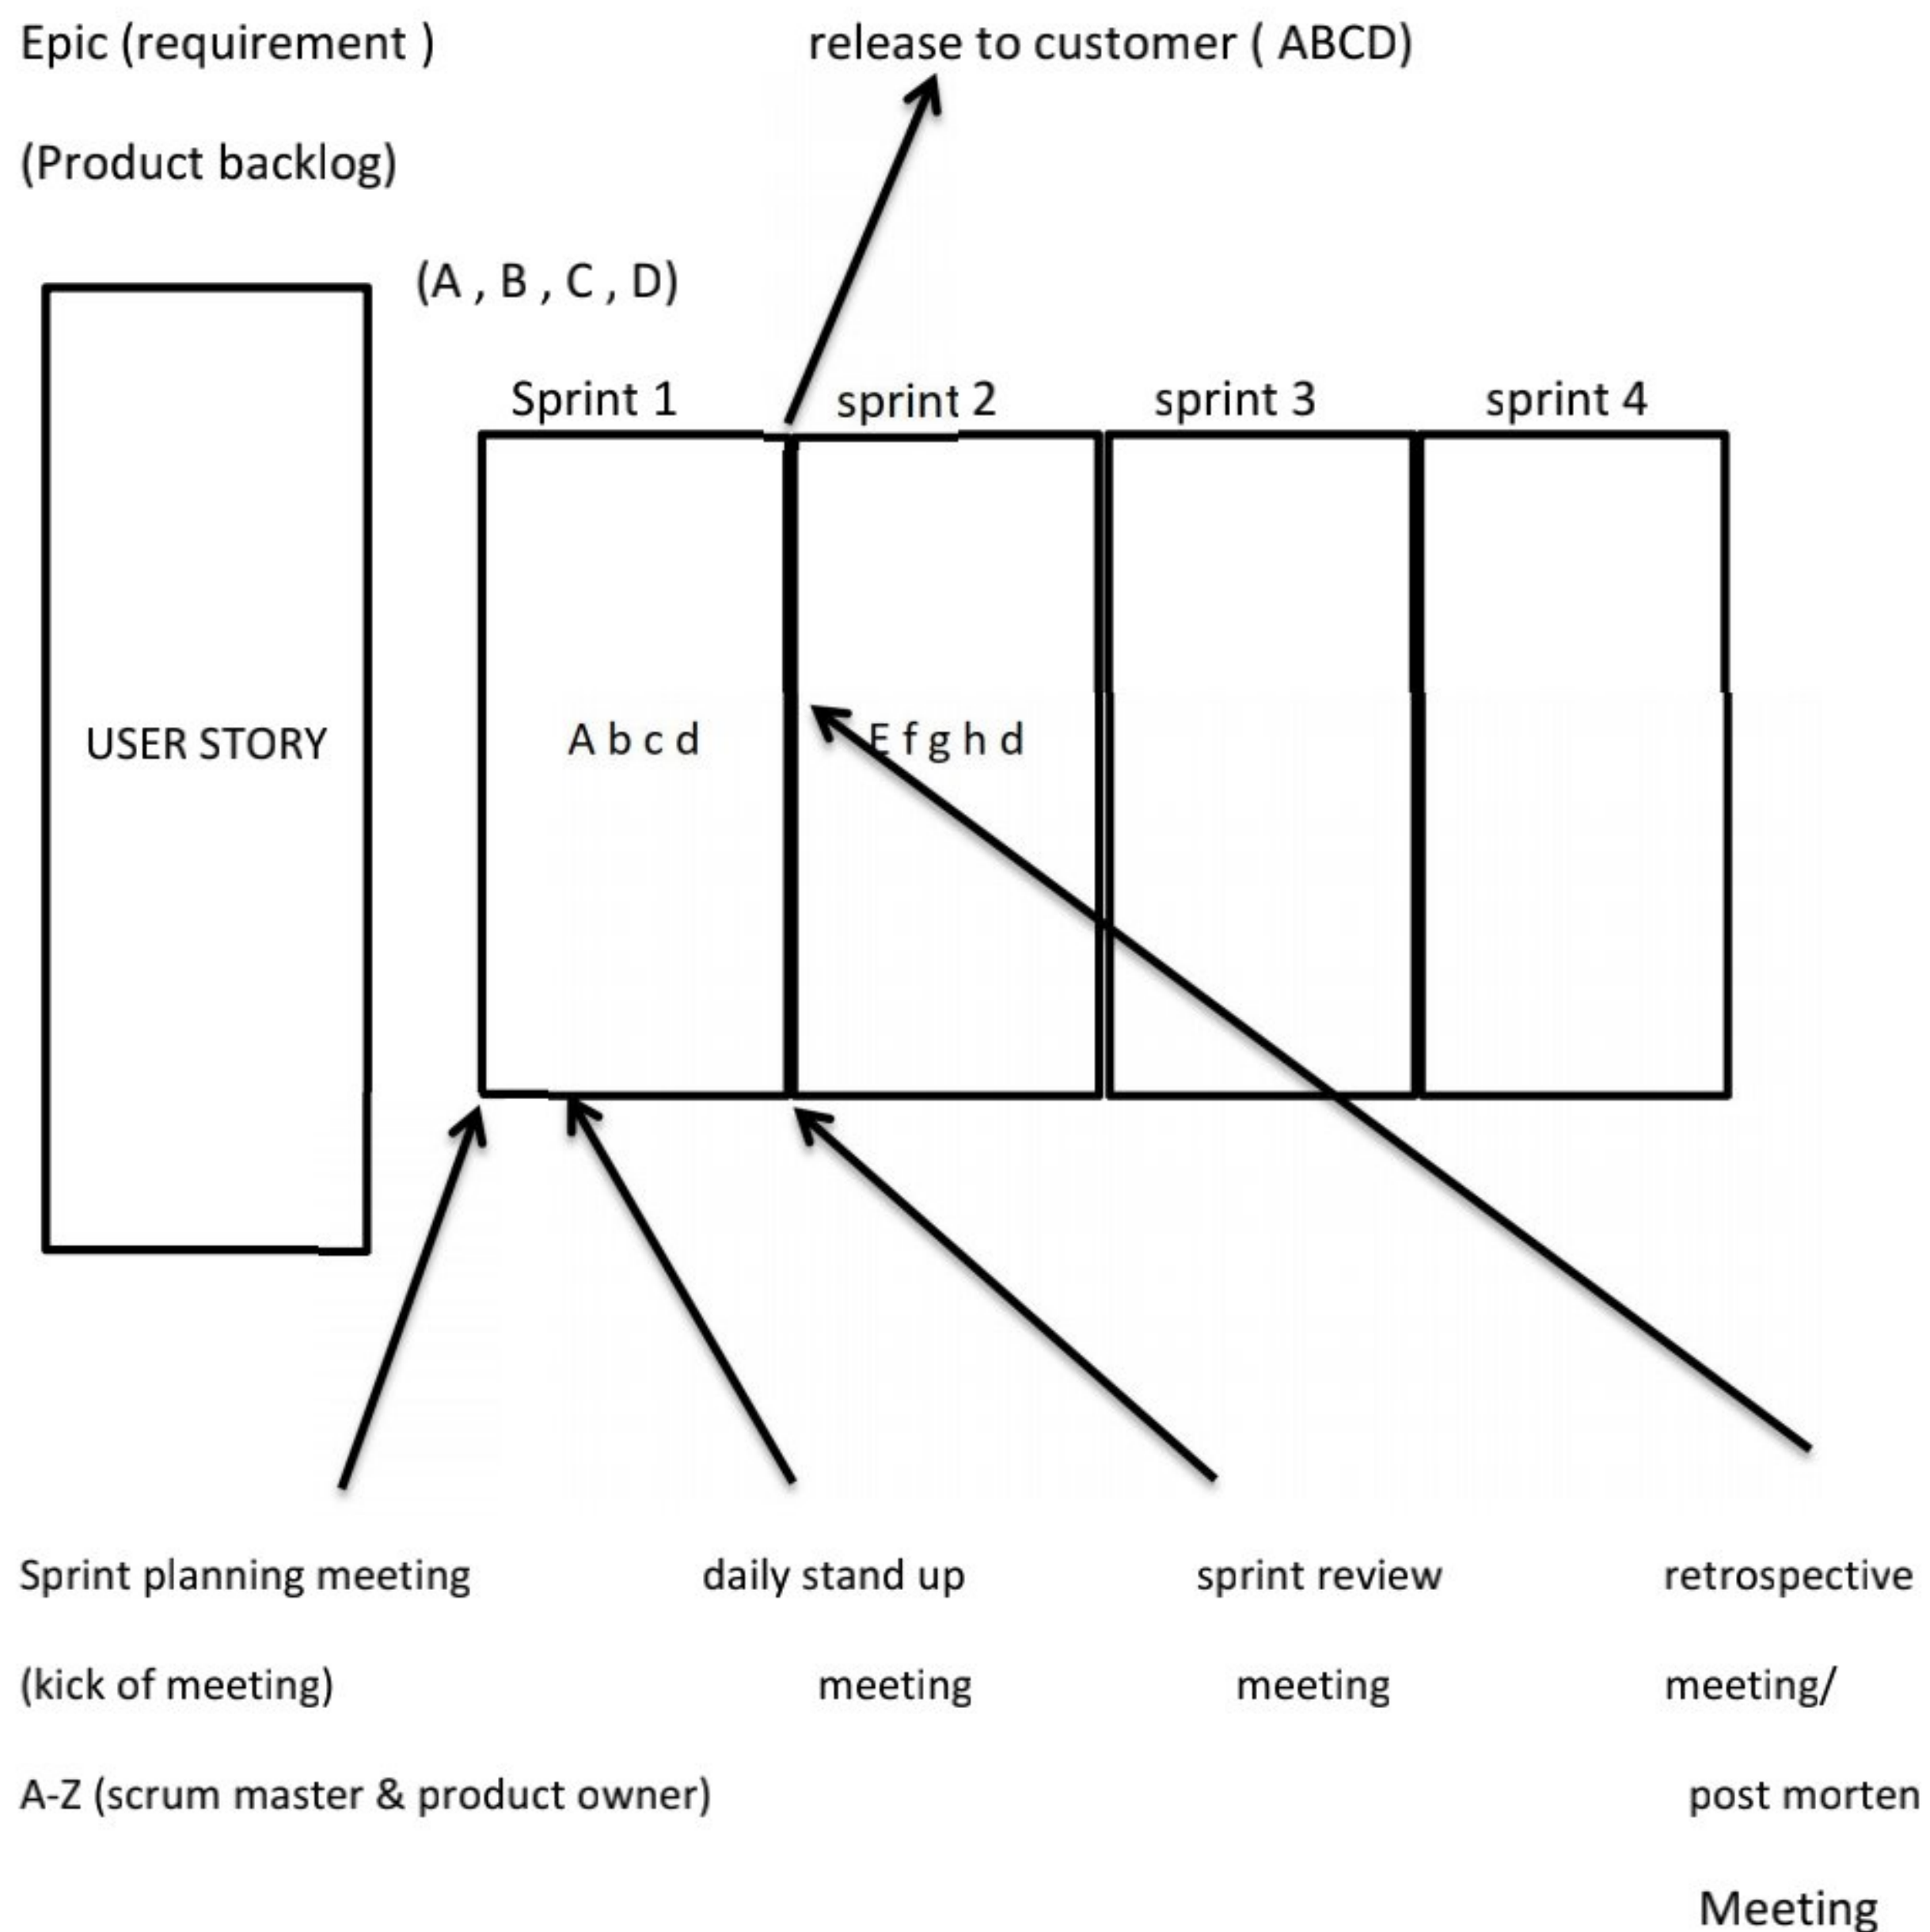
Epic (requirement )

release to customer ( ABCD)

(Product backlog)

(A , B , C , D)

Sprint 1

sprint 2

sprint 3

sprint 4

USER STORY

A b c d

E f g h d

Sprint planning meeting

(kick of meeting)

A-Z (scrum master & product owner)

daily stand up

meeting

sprint review

meeting

retrospective

meeting/

post morten

Meeting